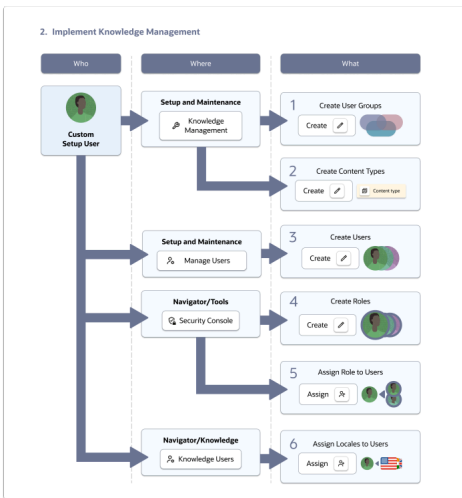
2. Implement Knowledge Management

Who

Where

What

Custom Setup User

Setup and Maintenance

Knowledge Management

1 Create User Groups

Create

2 Create Content Types

Create

Content type

Setup and Maintenance

Manage Users

3 Create Users

Create

Navigator/Tools

Security Console

4 Create Roles

Create

5 Assign Role to Users

Assign

Navigator/Knowledge

Knowledge Users

6 Assign Locales to Users

Assign